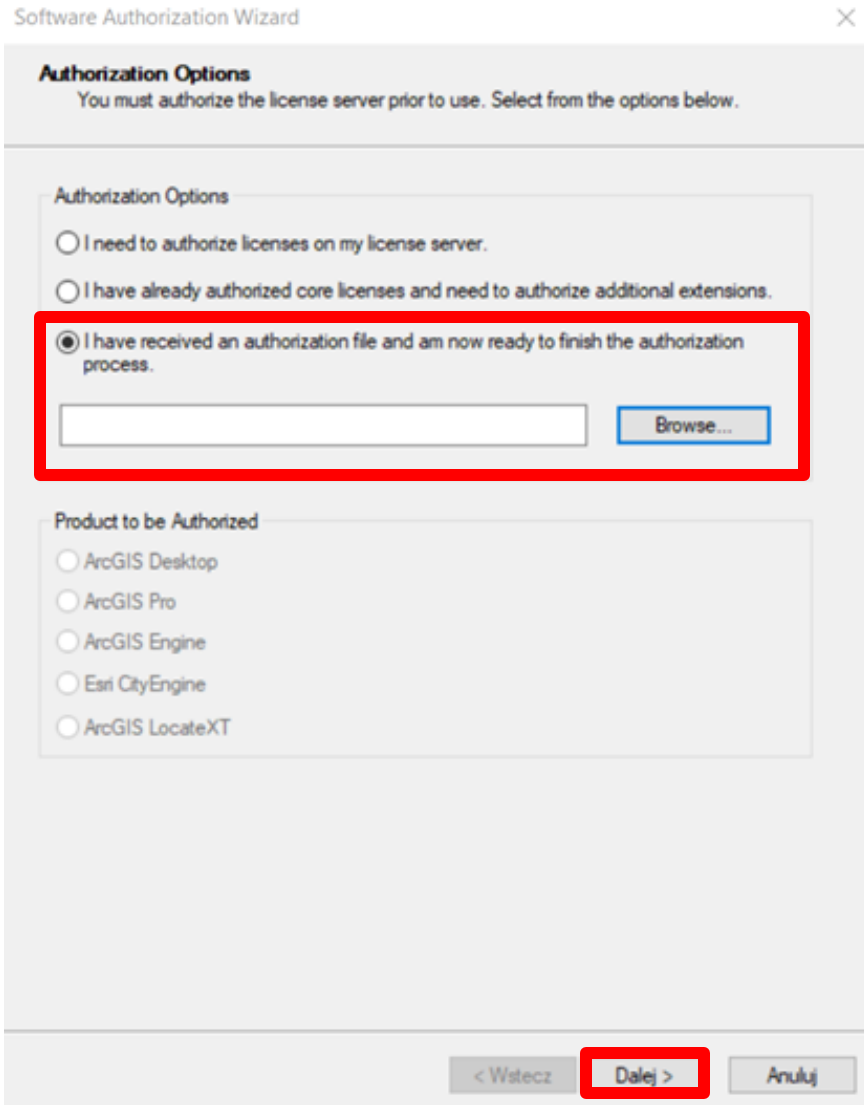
Software Authorization Wizard

Authorization Options
You must authorize the license server prior to use. Select from the options below.

Authorization Options

I need to authorize licenses on my license server.

I have already authorized core licenses and need to authorize additional extensions.

I have received an authorization file and am now ready to finish the authorization process.

Browse...

Product to be Authorized

ArcGIS Desktop

ArcGIS Pro

ArcGIS Engine

Esri CityEngine

ArcGIS LocateXT

< Wstecz

Dalej >

Anuluj